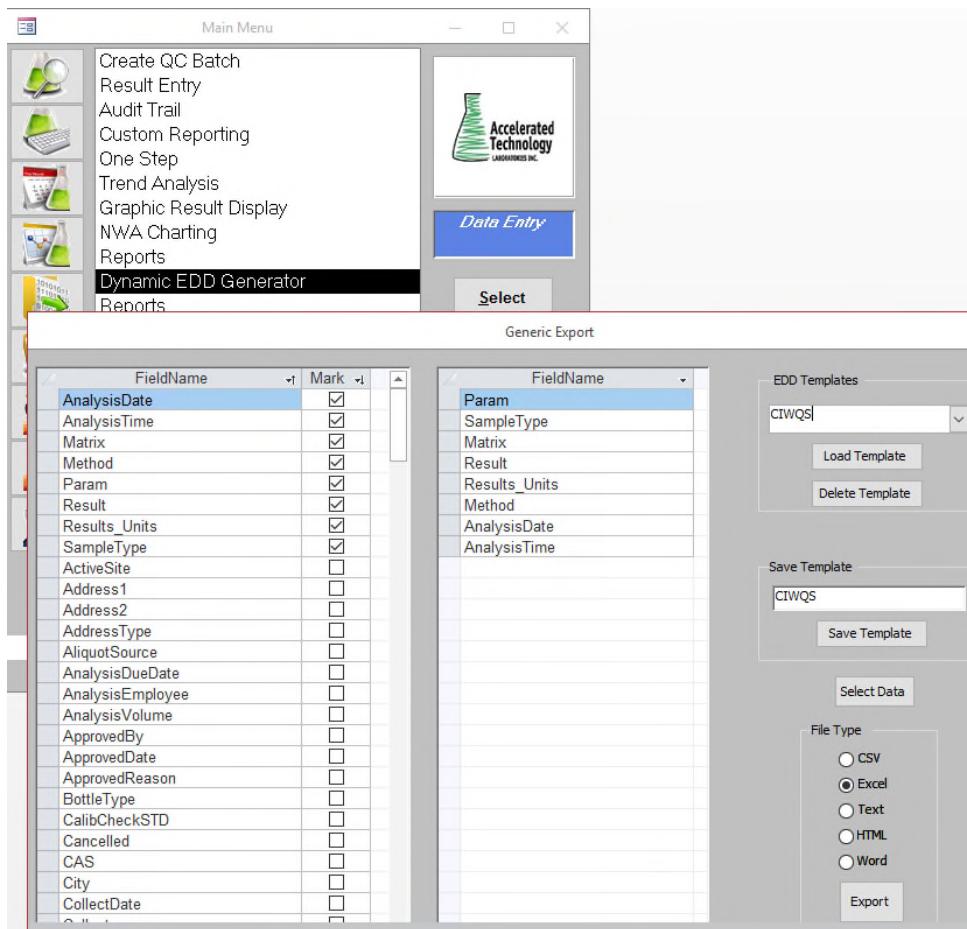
Main Menu

Create QC Batch
Result Entry
Audit Trail
Custom Reporting
One Step
Trend Analysis
Graphic Result Display
NWA Charting
Reports
Dynamic EDD Generator
Reports

Accelerated Technology LABORATORIES INC.

Data Entry

Select

Generic Export

| FieldName | Mark |
|---|---|
| AnalysisDate | ☑ |
| AnalysisTime | ☑ |
| Matrix | ☑ |
| Method | ☑ |
| Param | ☑ |
| Result | ☑ |
| Results_Units | ☑ |
| SampleType | ☑ |
| ActiveSite | ☐ |
| Address1 | ☐ |
| Address2 | ☐ |
| AddressType | ☐ |
| AliquotSource | ☐ |
| AnalysisDueDate | ☐ |
| AnalysisEmployee | ☐ |
| AnalysisVolume | ☐ |
| ApprovedBy | ☐ |
| ApprovedDate | ☐ |
| ApprovedReason | ☐ |
| BottleType | ☐ |
| CalibCheckSTD | ☐ |
| Cancelled | ☐ |
| CAS | ☐ |
| City | ☐ |
| CollectDate | ☐ |

| FieldName |
|---|
| Param |
| SampleType |
| Matrix |
| Result |
| Results_Units |
| Method |
| AnalysisDate |
| AnalysisTime |

EDD Templates
CIWQS
Load Template
Delete Template

Save Template
CIWQS
Save Template

Select Data

File Type
CSV
Excel
Text
HTML
Word

Export